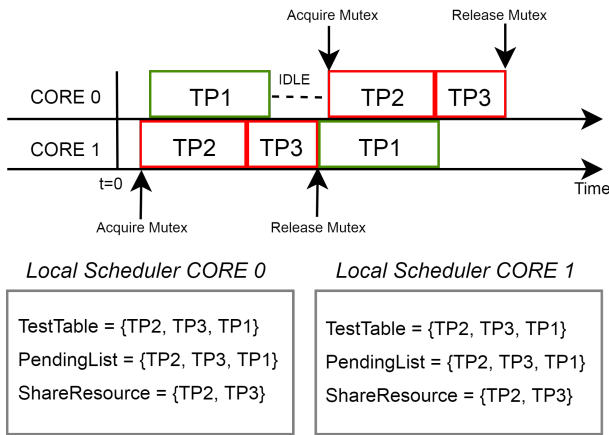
Acquire Mutex

Release Mutex

CORE 0

TP1

IDLE

TP2

TP3

CORE 1

TP2

TP3

TP1

t=0

Time

Acquire Mutex

Release Mutex

Local Scheduler CORE 0

TestTable = {TP2, TP3, TP1}

PendingList = {TP2, TP3, TP1}

ShareResource = {TP2, TP3}

Local Scheduler CORE 1

TestTable = {TP2, TP3, TP1}

PendingList = {TP2, TP3, TP1}

ShareResource = {TP2, TP3}